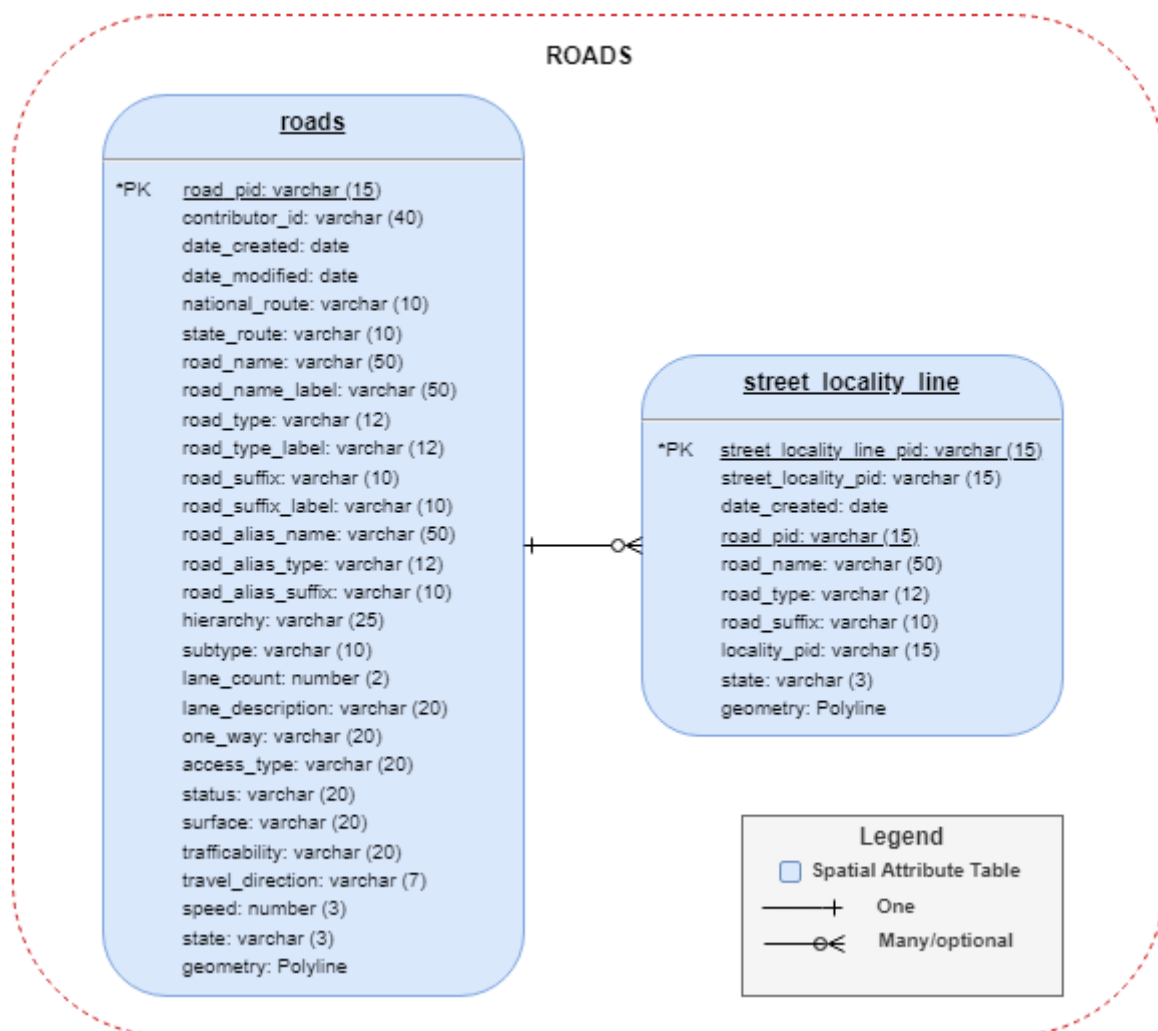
ROADS

roads

*PK road_pid: varchar (15)
contributor_id: varchar (40)
date_created: date
date_modified: date
national_route: varchar (10)
state_route: varchar (10)
road_name: varchar (50)
road_name_label: varchar (50)
road_type: varchar (12)
road_type_label: varchar (12)
road_suffix: varchar (10)
road_suffix_label: varchar (10)
road_alias_name: varchar (50)
road_alias_type: varchar (12)
road_alias_suffix: varchar (10)
hierarchy: varchar (25)
subtype: varchar (10)
lane_count: number (2)
lane_description: varchar (20)
one_way: varchar (20)
access_type: varchar (20)
status: varchar (20)
surface: varchar (20)
trafficability: varchar (20)
travel_direction: varchar (7)
speed: number (3)
state: varchar (3)
geometry: Polyline

street_locality_line

*PK street_locality_line_pid: varchar (15)
street_locality_pid: varchar (15)
date_created: date
road_pid: varchar (15)
road_name: varchar (50)
road_type: varchar (12)
road_suffix: varchar (10)
locality_pid: varchar (15)
state: varchar (3)
geometry: Polyline

Legend
Spatial Attribute Table
One
Many/optional